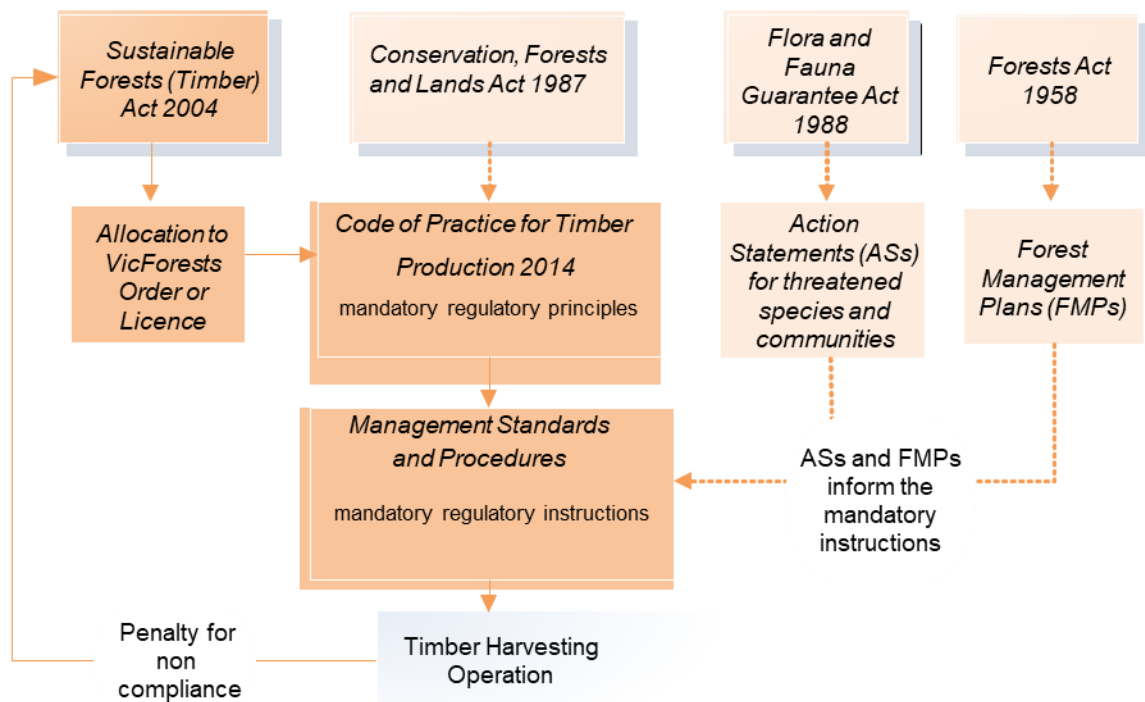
Sustainable Forests (Timber) Act 2004

Conservation, Forests and Lands Act 1987

Flora and Fauna Guarantee Act 1988

Forests Act 1958

Allocation to VicForests Order or Licence

Code of Practice for Timber Production 2014

mandatory regulatory principles

Action Statements (ASs) for threatened species and communities

Forest Management Plans (FMPs)

Management Standards and Procedures

mandatory regulatory instructions

ASs and FMPs inform the mandatory instructions

Penalty for non compliance

Timber Harvesting Operation